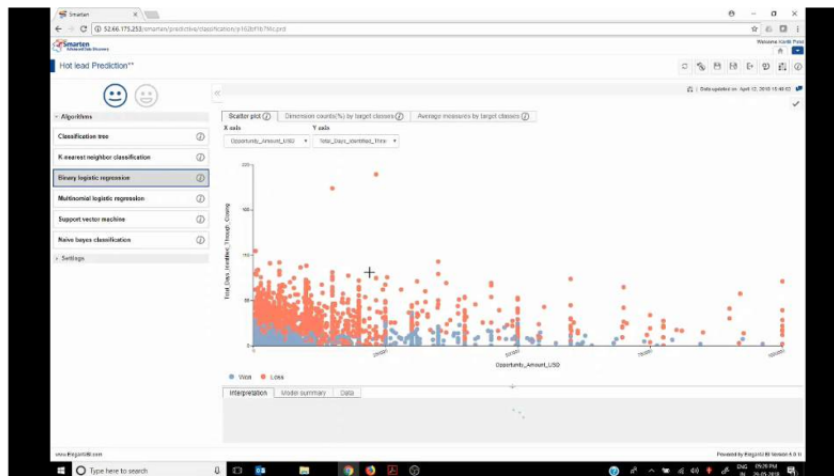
Smarten

52.66.175.253/smarten/predictive/classification/s102bf1679d.prd

Welcome Kunal Puro

Smarten

Hot lead Prediction**

Data updated on: April 12, 2018 15:48:02

Algorithms

Classification tree

K nearest neighbor classification

Binary logistic regression

Multinomial logistic regression

Support vector machine

Naive bayes classification

Settings

Scatter plot

Dimension counts(%) by target classes

Average measures by target classes

X axis

Y axis

Opportunity_Amount_USD

Total_Days_Identified_Thro

200

150

100

50

0

Total_Days_Identified_Through_Closing

Opportunity_Amount_USD

Won

Loss

Interpretation

Model summary

Data

www.ElegantJBI.com

Powered by ElegantJ BI Version 4.0.0

Type here to search

ENG IN

09:26 PM

26-05-2018